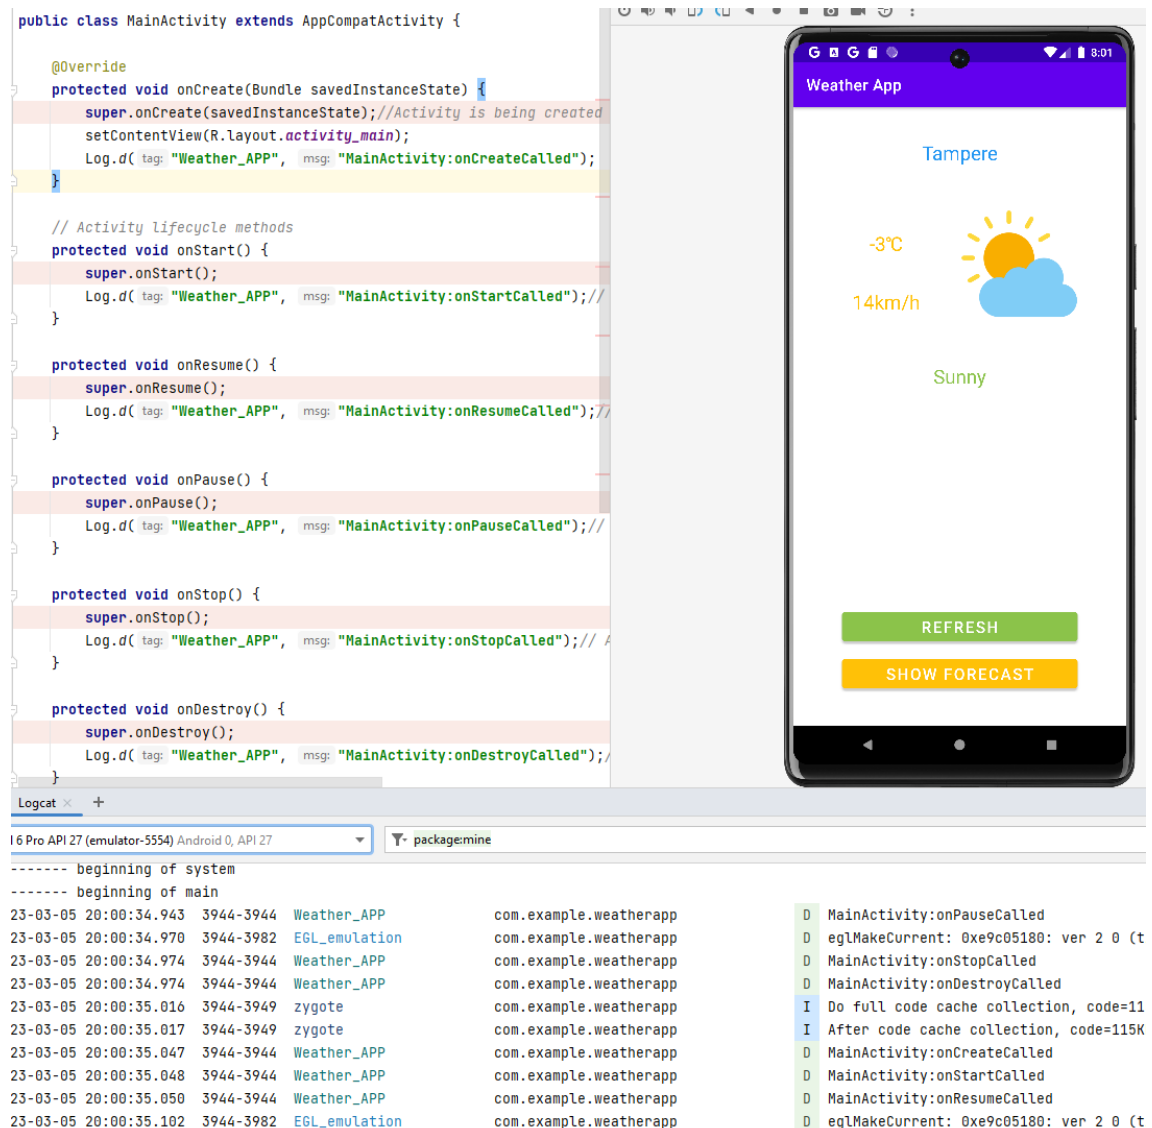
public class MainActivity extends AppCompatActivity {

@Override
protected void onCreate(Bundle savedInstanceState) {
super.onCreate(savedInstanceState);//Activity is being created
setContentView(R.layout.activity_main);
Log.d( tag: "Weather_APP", msg: "MainActivity:onCreateCalled");
}

// Activity lifecycle methods
protected void onStart() {
super.onStart();
Log.d( tag: "Weather_APP", msg: "MainActivity:onStartCalled");//
}

protected void onResume() {
super.onResume();
Log.d( tag: "Weather_APP", msg: "MainActivity:onResumeCalled");//
}

protected void onPause() {
super.onPause();
Log.d( tag: "Weather_APP", msg: "MainActivity:onPauseCalled");//
}

protected void onStop() {
super.onStop();
Log.d( tag: "Weather_APP", msg: "MainActivity:onStopCalled");//
}

protected void onDestroy() {
super.onDestroy();
Log.d( tag: "Weather_APP", msg: "MainActivity:onDestroyCalled");/
}

8:01
Weather App
Tampere
-3℃
14km/h
Sunny
REFRESH
SHOW FORECAST

Logcat +
l 6 Pro API 27 (emulator-5554) Android 0, API 27
package:mine

------- beginning of system
------- beginning of main

| | | | | | |
|---|---|---|---|---|---|
| 23-03-05 20:00:34.943 | 3944-3944 | Weather_APP | com.example.weatherapp | D | MainActivity:onPauseCalled |
| 23-03-05 20:00:34.970 | 3944-3982 | EGL_emulation | com.example.weatherapp | D | eglMakeCurrent: 0xe9c05180: ver 2 0 (t |
| 23-03-05 20:00:34.974 | 3944-3944 | Weather_APP | com.example.weatherapp | D | MainActivity:onStopCalled |
| 23-03-05 20:00:34.974 | 3944-3944 | Weather_APP | com.example.weatherapp | D | MainActivity:onDestroyCalled |
| 23-03-05 20:00:35.016 | 3944-3949 | zygote | com.example.weatherapp | I | Do full code cache collection, code=11 |
| 23-03-05 20:00:35.017 | 3944-3949 | zygote | com.example.weatherapp | I | After code cache collection, code=115K |
| 23-03-05 20:00:35.047 | 3944-3944 | Weather_APP | com.example.weatherapp | D | MainActivity:onCreateCalled |
| 23-03-05 20:00:35.048 | 3944-3944 | Weather_APP | com.example.weatherapp | D | MainActivity:onStartCalled |
| 23-03-05 20:00:35.050 | 3944-3944 | Weather_APP | com.example.weatherapp | D | MainActivity:onResumeCalled |
| 23-03-05 20:00:35.102 | 3944-3982 | EGL_emulation | com.example.weatherapp | D | eglMakeCurrent: 0xe9c05180: ver 2 0 (t |